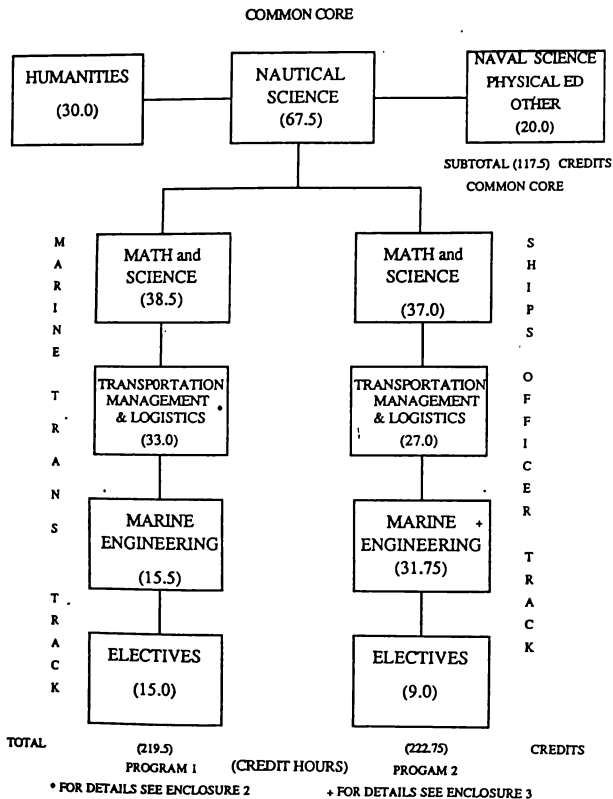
COMMON CORE

HUMANITIES
(30.0)

NAUTICAL SCIENCE
(67.5)

NAVAL SCIENCE
PHYSICAL ED
OTHER
(20.0)

SUBTOTAL (117.5) CREDITS
COMMON CORE

M
A
R
I
N
E

T
R
A
N
S

T
R
A
C
K

MATH and SCIENCE
(38.5)

TRANSPORTATION MANAGEMENT & LOGISTICS •
(33.0)

MARINE ENGINEERING
(15.5)

ELECTIVES
(15.0)

MATH and SCIENCE
(37.0)

TRANSPORTATION MANAGEMENT & LOGISTICS
(27.0)

MARINE + ENGINEERING
(31.75)

ELECTIVES
(9.0)

S
H
I
P
S

O
F
F
I
C
E
R

T
R
A
C
K

TOTAL

(219.5)
PROGRAM 1

(CREDIT HOURS)

(222.75)
PROGAM 2

CREDITS

• FOR DETAILS SEE ENCLOSURE 2

+ FOR DETAILS SEE ENCLOSURE 3